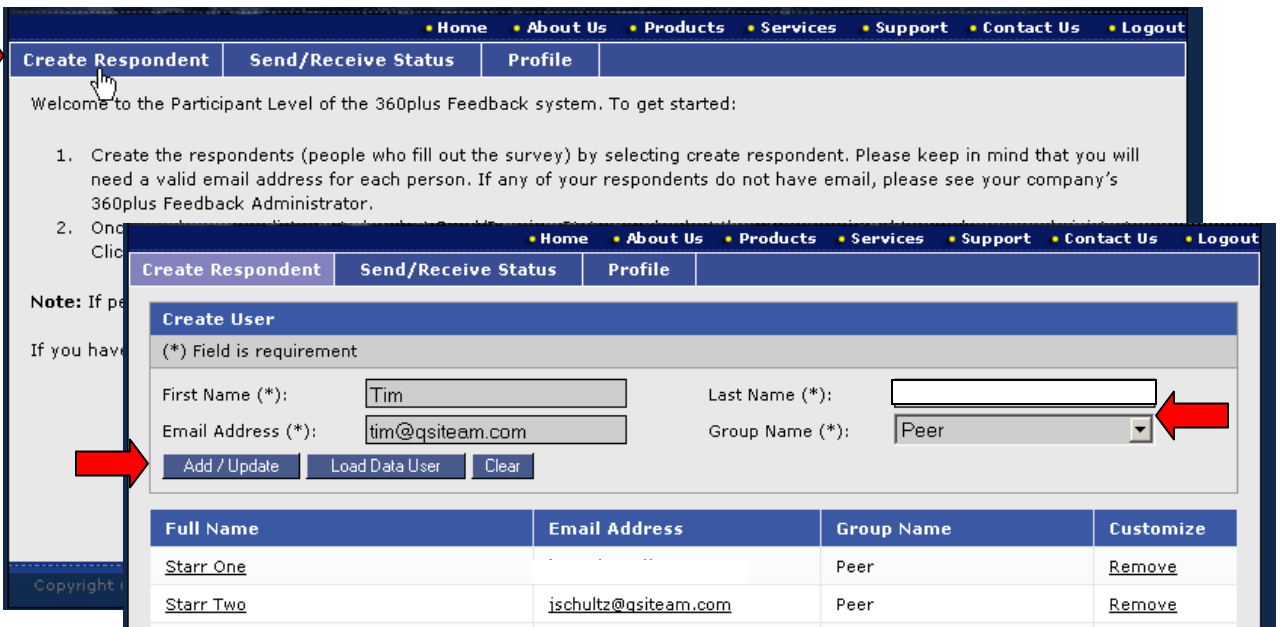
• Home • About Us • Products • Services • Support • Contact Us • Logout

Create Respondent | Send/Receive Status | Profile

Welcome to the Participant Level of the 360plus Feedback system. To get started:

1. Create the respondents (people who fill out the survey) by selecting create respondent. Please keep in mind that you will need a valid email address for each person. If any of your respondents do not have email, please see your company's 360plus Feedback Administrator.
2. Onc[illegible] Clic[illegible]

Note: If pe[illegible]

If you have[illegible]

Copyright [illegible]

• Home • About Us • Products • Services • Support • Contact Us • Logout

Create Respondent | Send/Receive Status | Profile

Create User

(*) Field is requirement

First Name (*): Tim

Last Name (*):

Email Address (*): tim@qsiteam.com

Group Name (*): Peer

Add / Update | Load Data User | Clear

| Full Name | Email Address | Group Name | Customize |
|---|---|---|---|
| Starr One | | Peer | Remove |
| Starr Two | jschultz@qsiteam.com | Peer | Remove |